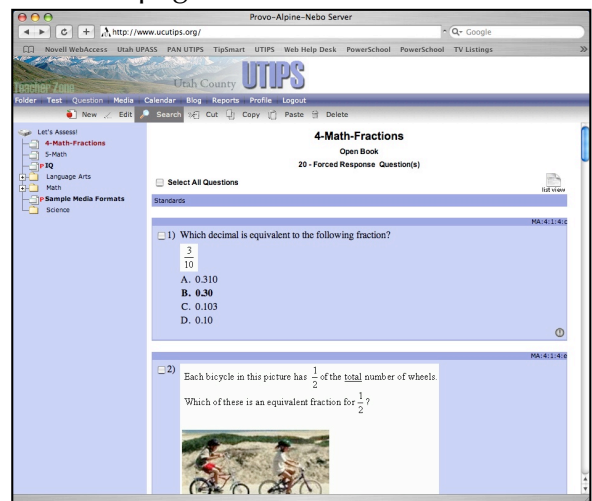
Provo-Alpine-Nebo Server

http://www.ucutips.org/

Google

Novell WebAccess Utah UPASS PAN UTIPS TipSmart UTIPS Web Help Desk PowerSchool PowerSchool TV Listings

Teacher Zone Utah County UTIPS

Folder Test Question Media Calendar Blog Reports Profile Logout

New Edit Search Cut Copy Paste Delete

Let's Assess!
4-Math-Fractions
5-Math
IQ
Language Arts
Math
Sample Media Formats
Science

4-Math-Fractions

Open Book

20 - Forced Response Question(s)

Select All Questions

list view

Standards

MA:4:1:4:c

1) Which decimal is equivalent to the following fraction?

$\frac{3}{10}$

A. 0.310
B. 0.30
C. 0.103
D. 0.10

MA:4:1:4:e

2) Each bicycle in this picture has $\frac{1}{2}$ of the total number of wheels.

Which of these is an equivalent fraction for $\frac{1}{2}$?